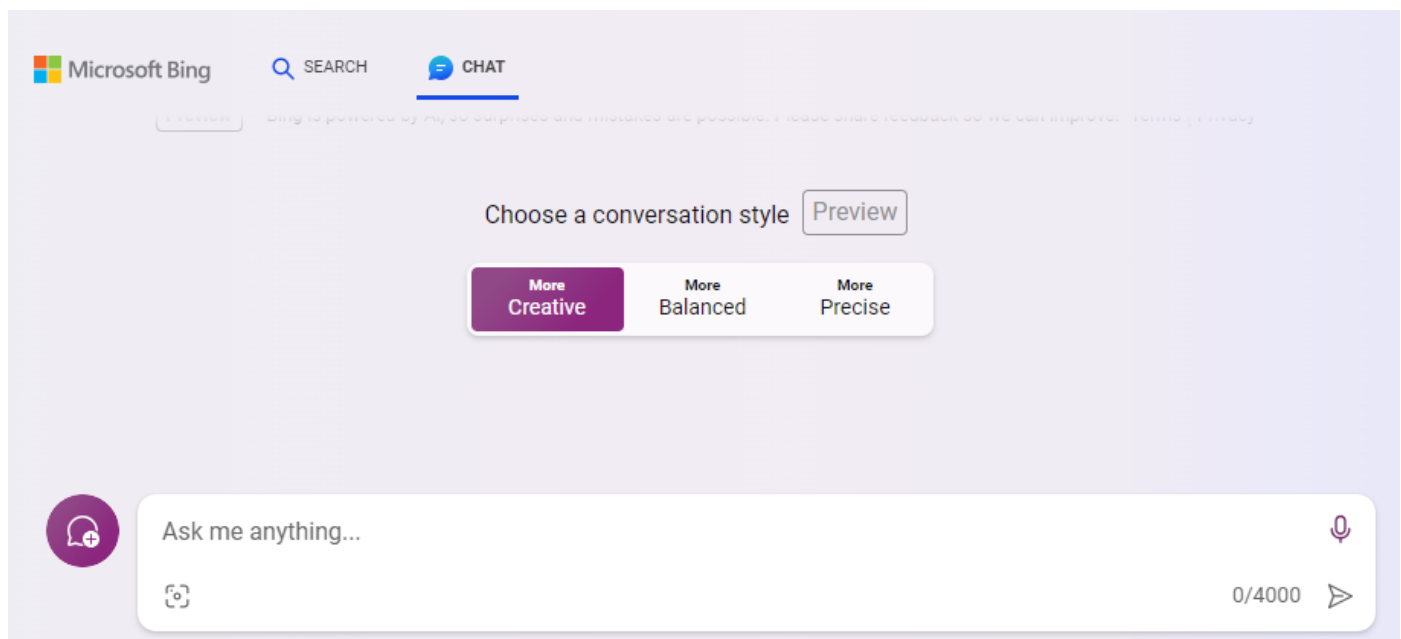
Microsoft Bing SEARCH CHAT

Preview Bing is powered by AI, so surprises and mistakes are possible. Please share feedback so we can improve! Terms | Privacy

Choose a conversation style Preview

More Creative
More Balanced
More Precise

Ask me anything...

0/4000